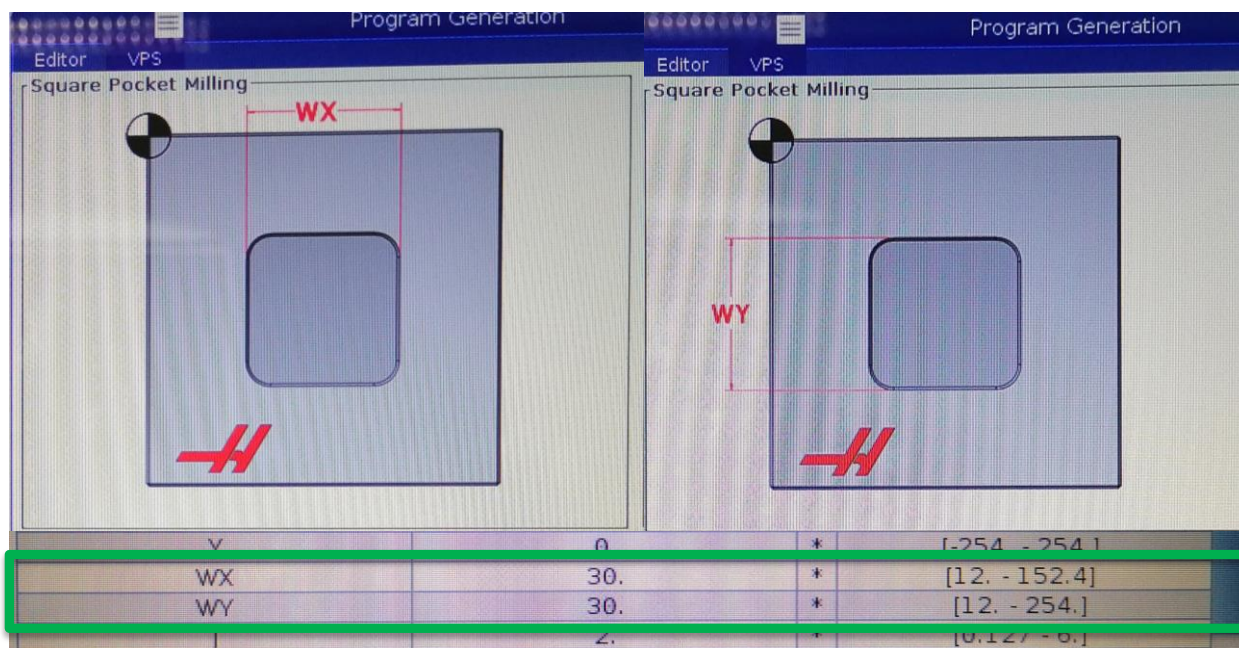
Program Generation

Editor VPS

Square Pocket Milling

WX

Program Generation

Editor VPS

Square Pocket Milling

WY

| Y | 0. | * | [-254. - 254.] |
|---|---|---|---|
| WX | 30. | * | [12. - 152.4] |
| WY | 30. | * | [12. - 254.] |
| | 2. | * | [0.127 - 6.] |